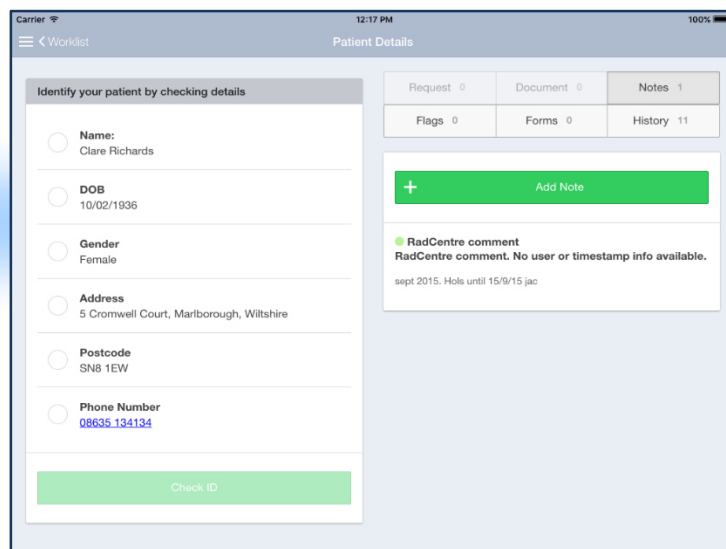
Carrier 12:17 PM 100%

Worklist

Patient Details

Identify your patient by checking details

Name:
Clare Richards

DOB
10/02/1936

Gender
Female

Address
5 Cromwell Court, Marlborough, Wiltshire

Postcode
SN8 1EW

Phone Number
08635 134134

Check ID

| Request 0 | Document 0 | Notes 1 |
|---|---|---|
| Flags 0 | Forms 0 | History 11 |

+ Add Note

RadCentre comment
RadCentre comment. No user or timestamp info available.

sept 2015. Hols until 15/9/15 jac